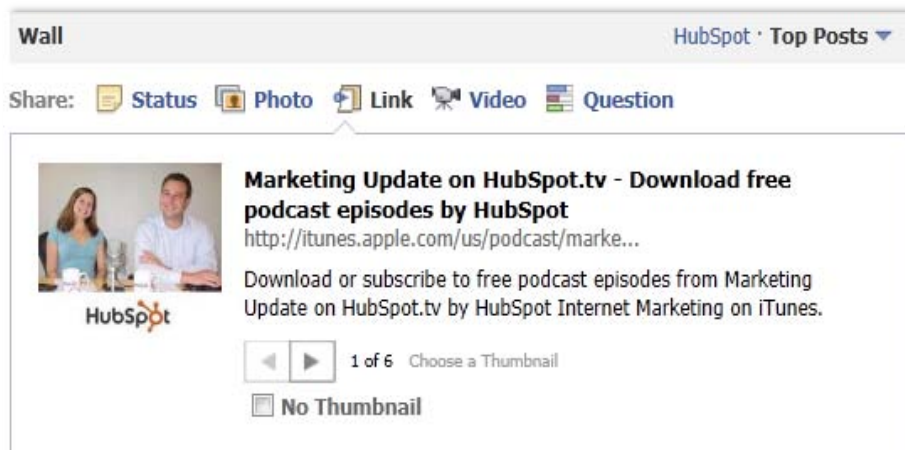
Wall

HubSpot · Top Posts

Share: Status Photo Link Video Question

HubSpot

Marketing Update on HubSpot.tv - Download free podcast episodes by HubSpot

http://itunes.apple.com/us/podcast/marke...

Download or subscribe to free podcast episodes from Marketing Update on HubSpot.tv by HubSpot Internet Marketing on iTunes.

1 of 6 Choose a Thumbnail

No Thumbnail